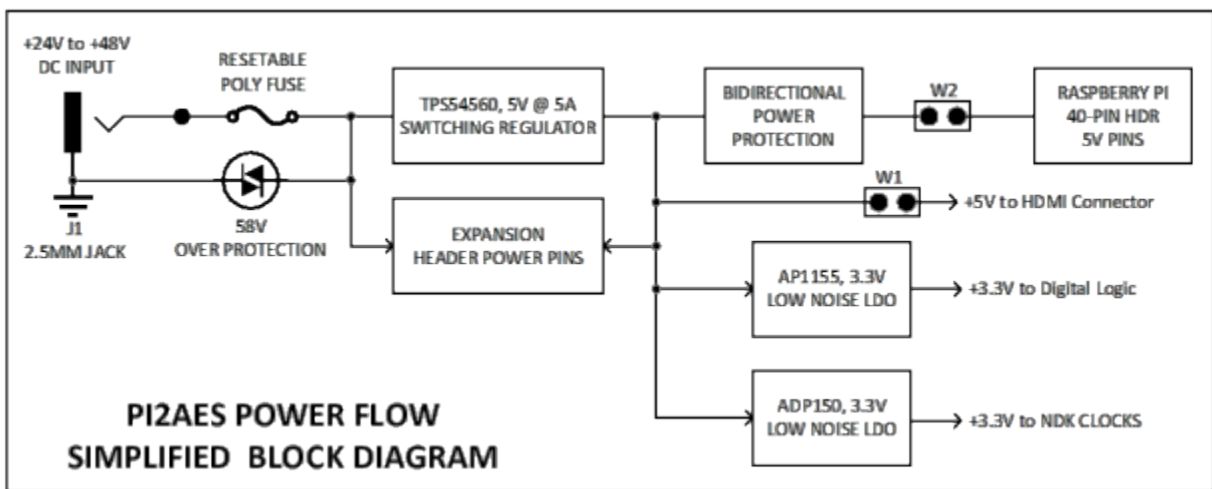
+24V to +48V
DC INPUT

RESETABLE
POLY FUSE

TPS54560, 5V @ 5A
SWITCHING REGULATOR

BIDIRECTIONAL
POWER
PROTECTION

W2

RASPBERRY PI
40-PIN HDR
5V PINS

J1
2.5MM JACK

58V
OVER PROTECTION

EXPANSION
HEADER POWER PINS

W1

+5V to HDMI Connector

AP1155, 3.3V
LOW NOISE LDO

+3.3V to Digital Logic

ADP150, 3.3V
LOW NOISE LDO

+3.3V to NDK CLOCKS

PI2AES POWER FLOW
SIMPLIFIED BLOCK DIAGRAM